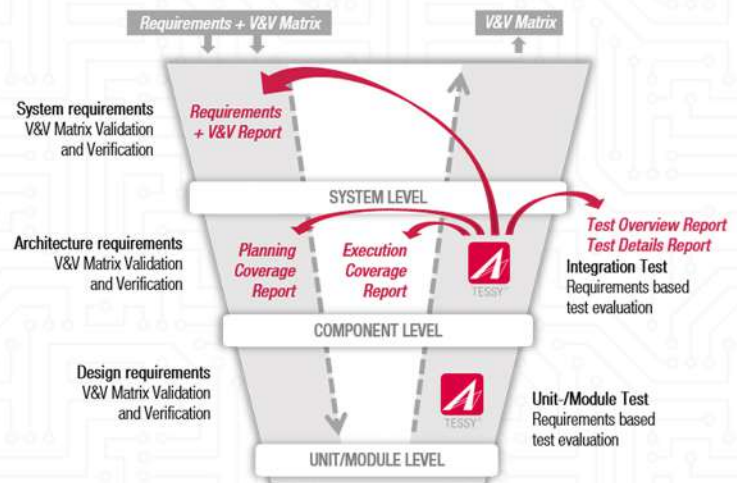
Requirements + V&V Matrix

V&V Matrix

System requirements
V&V Matrix Validation and Verification

Requirements + V&V Report

SYSTEM LEVEL

Test Overview Report
Test Details Report

Architecture requirements
V&V Matrix Validation and Verification

Planning Coverage Report

Execution Coverage Report

TESSY

Integration Test
Requirements based test evaluation

COMPONENT LEVEL

Design requirements
V&V Matrix Validation and Verification

TESSY

Unit-/Module Test
Requirements based test evaluation

UNIT/MODULE LEVEL